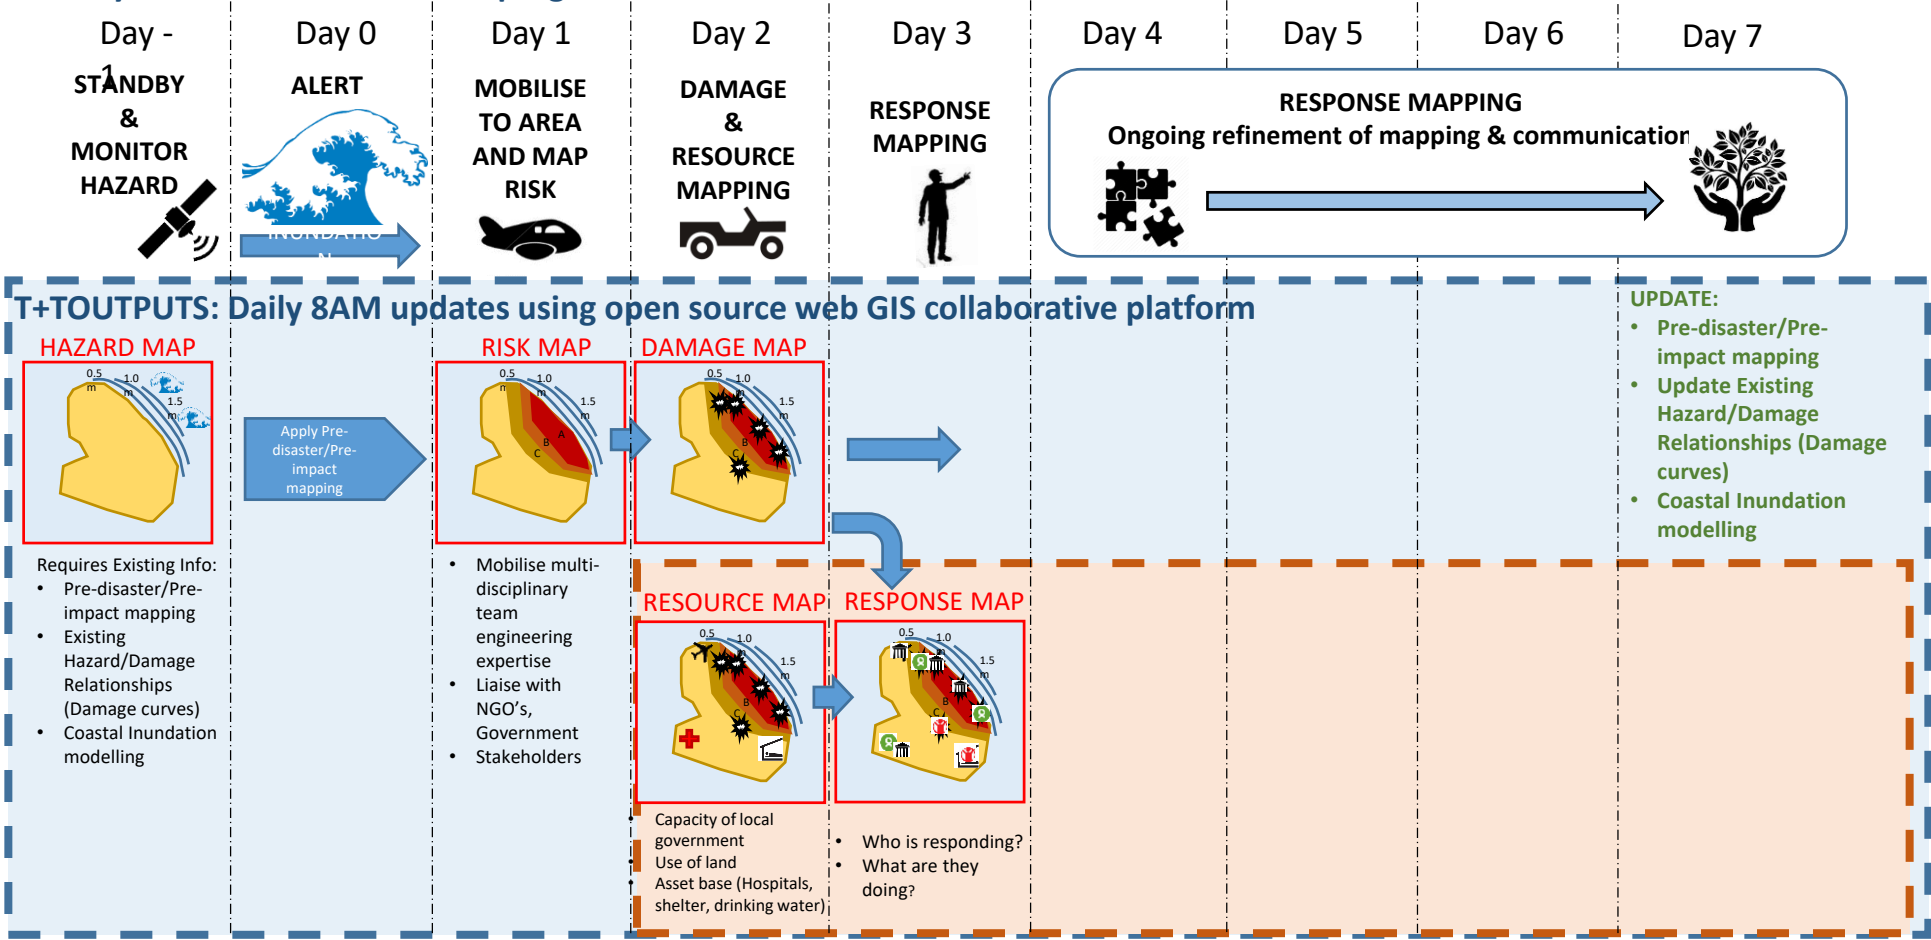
Day -1

STANDBY & MONITOR HAZARD

Day 0

ALERT

INUNDATION

Day 1

MOBILISE TO AREA AND MAP RISK

Day 2

DAMAGE & RESOURCE MAPPING

Day 3

RESPONSE MAPPING

Day 4

Day 5

Day 6

Day 7

RESPONSE MAPPING
Ongoing refinement of mapping & communication

T+TOUTPUTS: Daily 8AM updates using open source web GIS collaborative platform

HAZARD MAP

0.5 m 1.0 m 1.5 m

Apply Pre-disaster/Pre-impact mapping

RISK MAP

0.5 m 1.0 m 1.5 m A B C

DAMAGE MAP

0.5 1.0 1.5 m B C

UPDATE:
• Pre-disaster/Pre-impact mapping
• Update Existing Hazard/Damage Relationships (Damage curves)
• Coastal Inundation modelling

Requires Existing Info:
• Pre-disaster/Pre-impact mapping
• Existing Hazard/Damage Relationships (Damage curves)
• Coastal Inundation modelling

• Mobilise multi-disciplinary team engineering expertise
• Liaise with NGO's, Government Stakeholders

RESOURCE MAP

0.5 1.0 1.5 m B C

RESPONSE MAP

0.5 1.0 1.5 m B C

• Capacity of local government
• Use of land
• Asset base (Hospitals, shelter, drinking water)

• Who is responding?
• What are they doing?